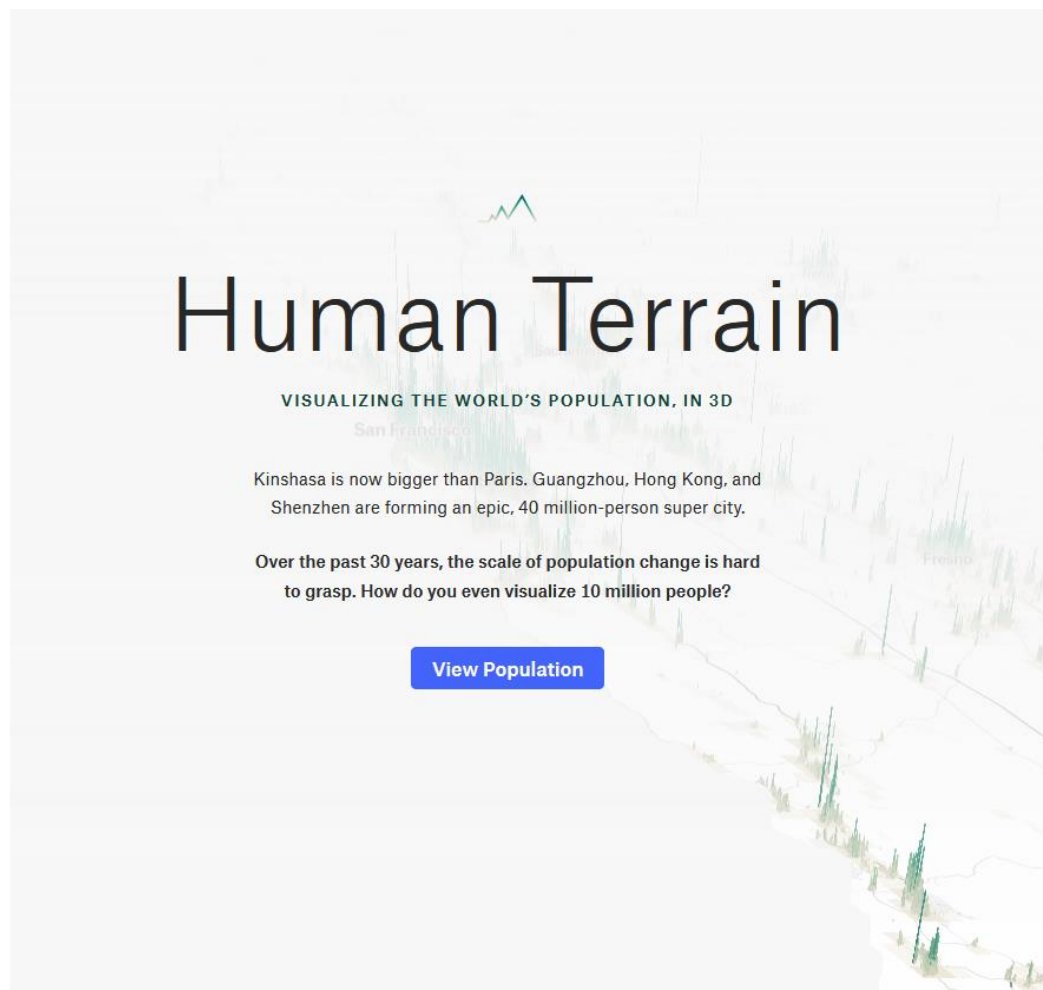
Human Terrain

VISUALIZING THE WORLD'S POPULATION, IN 3D

San Francisco

Kinshasa is now bigger than Paris. Guangzhou, Hong Kong, and Shenzhen are forming an epic, 40 million-person super city.

Fresno

Over the past 30 years, the scale of population change is hard to grasp. How do you even visualize 10 million people?

View Population